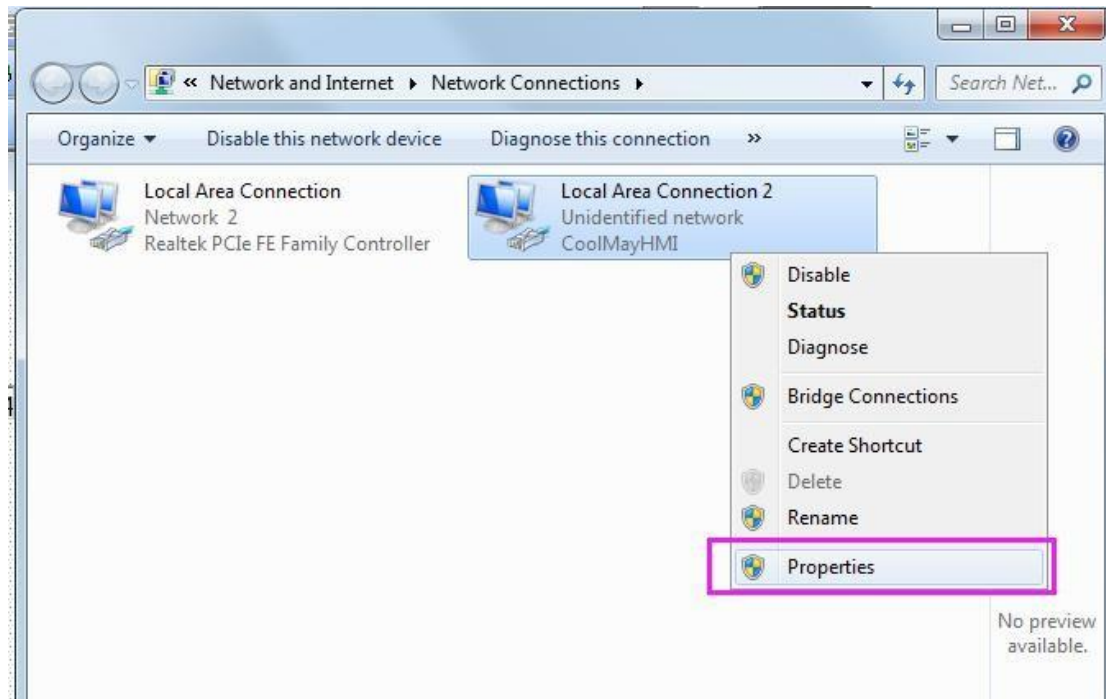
« Network and Internet ▸ Network Connections ▸

Search Net...

Organize ▾ Disable this network device Diagnose this connection »

Local Area Connection
Network 2
Realtek PCIe FE Family Controller

Local Area Connection 2
Unidentified network
CoolMayHMI

Disable
Status
Diagnose
Bridge Connections
Create Shortcut
Delete
Rename
Properties

No preview available.